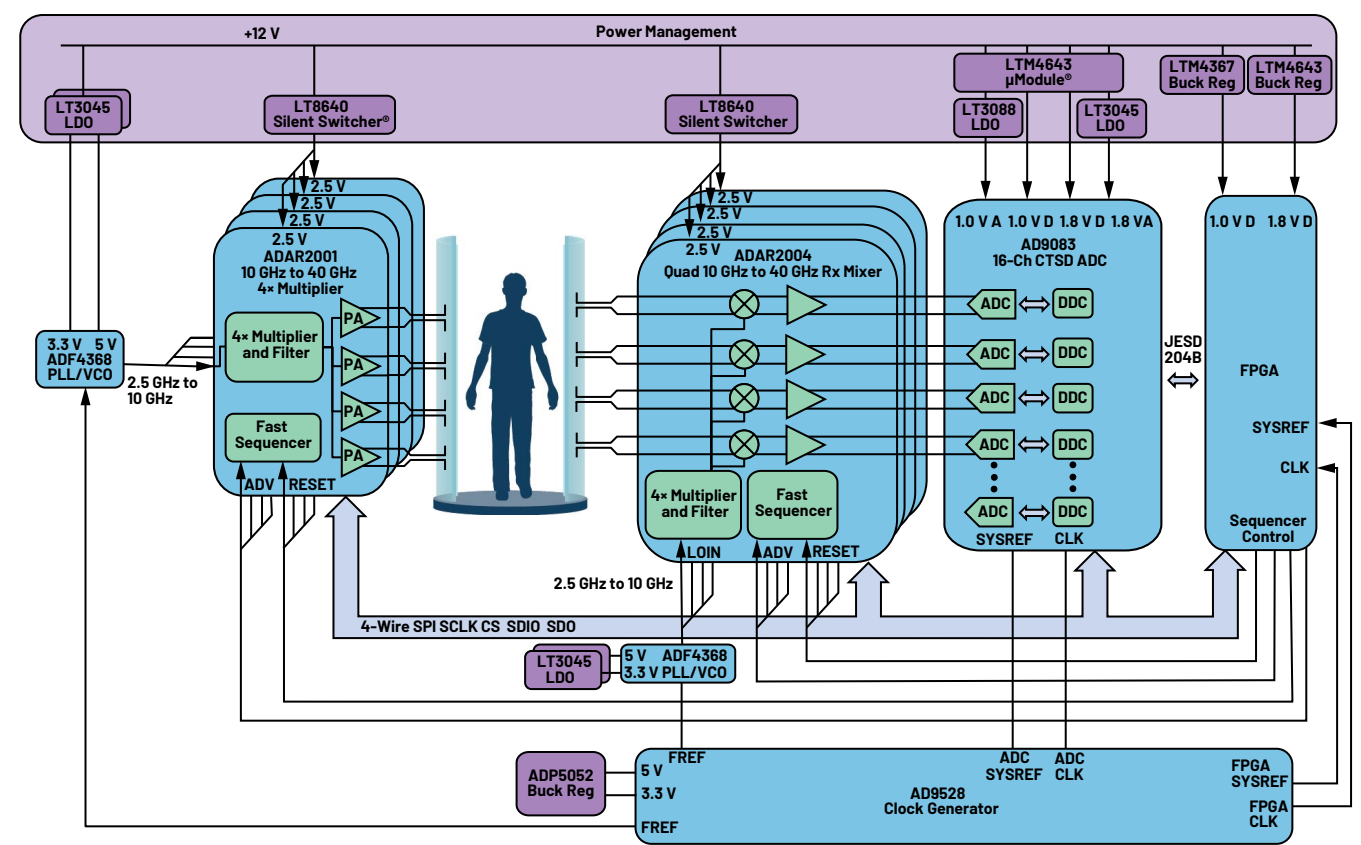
Power Management

+12 V

LT3045
LDO

LT8640
Silent Switcher®

LT8640
Silent Switcher

LTM4643
µModule®

LT3088
LDO

LT3045
LDO

LTM4367
Buck Reg

LTM4643
Buck Reg

2.5 V
2.5 V
2.5 V
2.5 V
ADAR2001
10 GHz to 40 GHz
4× Multiplier

4× Multiplier and Filter

PA
PA
PA
PA

Fast Sequencer

ADV RESET

3.3 V 5 V
ADF4368
PLL/VCO

2.5 GHz to 10 GHz

2.5 V
2.5 V
2.5 V
2.5 V
ADAR2004
Quad 10 GHz to 40 GHz Rx Mixer

4× Multiplier and Filter

Fast Sequencer

LOIN ADV RESET

2.5 GHz to 10 GHz

1.0 V A 1.0 V D 1.8 V D 1.8 VA
AD9083
16-Ch CTSD ADC

ADC DDC
ADC DDC
ADC DDC
ADC DDC
ADC DDC

SYSREF CLK

JESD 204B

1.0 V D 1.8 V D

FPGA

SYSREF

CLK

Sequencer Control

4-Wire SPI SCLK CS SDIO SDO

LT3045
LDO

5 V ADF4368
3.3 V PLL/VCO

ADP5052
Buck Reg

FREF
5 V
3.3 V
FREF

AD9528
Clock Generator

ADC SYSREF
ADC CLK

FPGA SYSREF
FPGA CLK